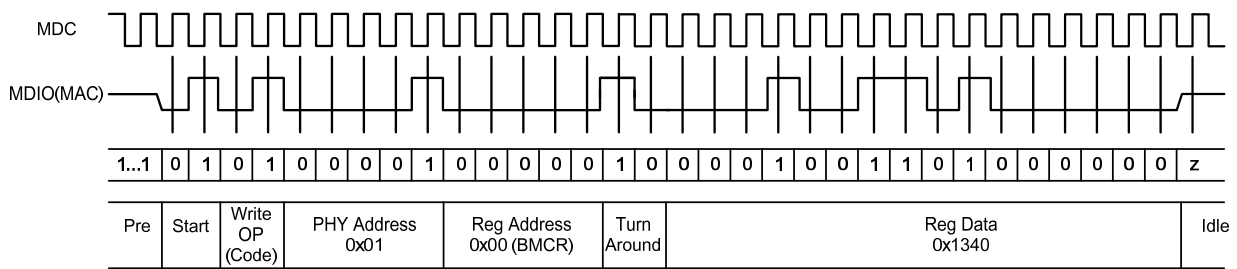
MDC

MDIO(MAC)

| 1...1 | 0 | 1 | 0 | 1 | 0 | 0 | 0 | 0 | 1 | 0 | 0 | 0 | 0 | 0 | 1 | 0 | 0 | 0 | 0 | 1 | 0 | 0 | 1 | 1 | 0 | 1 | 0 | 0 | 0 | 0 | 0 | 0 | z |
|---|---|---|---|---|---|---|---|---|---|---|---|---|---|---|---|---|---|---|---|---|---|---|---|---|---|---|---|---|---|---|---|---|---|

| Pre | Start | Write OP (Code) | PHY Address 0x01 | Reg Address 0x00 (BMCR) | Turn Around | Reg Data 0x1340 | Idle |
|---|---|---|---|---|---|---|---|